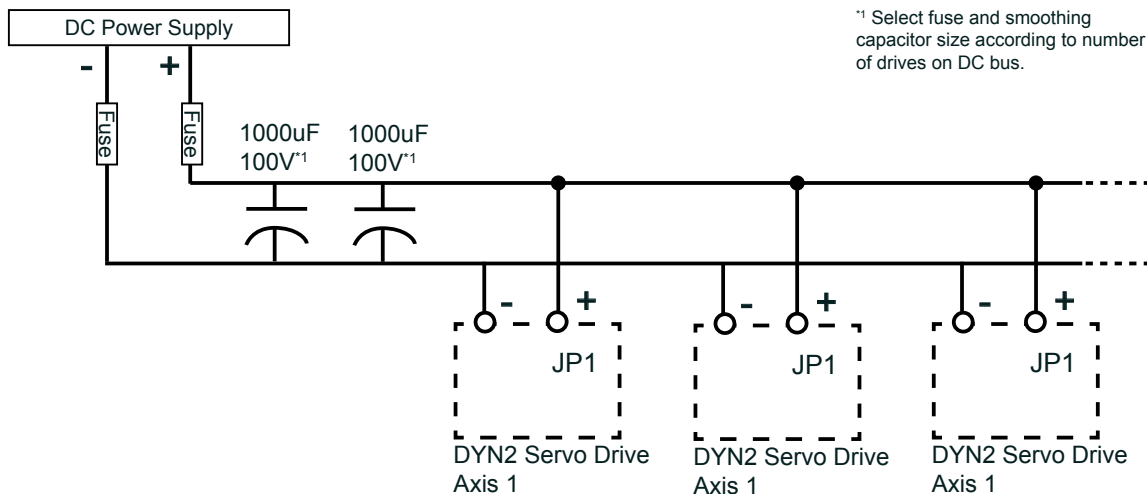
DC Power Supply

- +

$^{*1}$ Select fuse and smoothing capacitor size according to number of drives on DC bus.

Fuse

Fuse

1000uF 100V$^{*1}$

1000uF 100V$^{*1}$

- +

JP1

DYN2 Servo Drive Axis 1

- +

JP1

DYN2 Servo Drive Axis 1

- +

JP1

DYN2 Servo Drive Axis 1